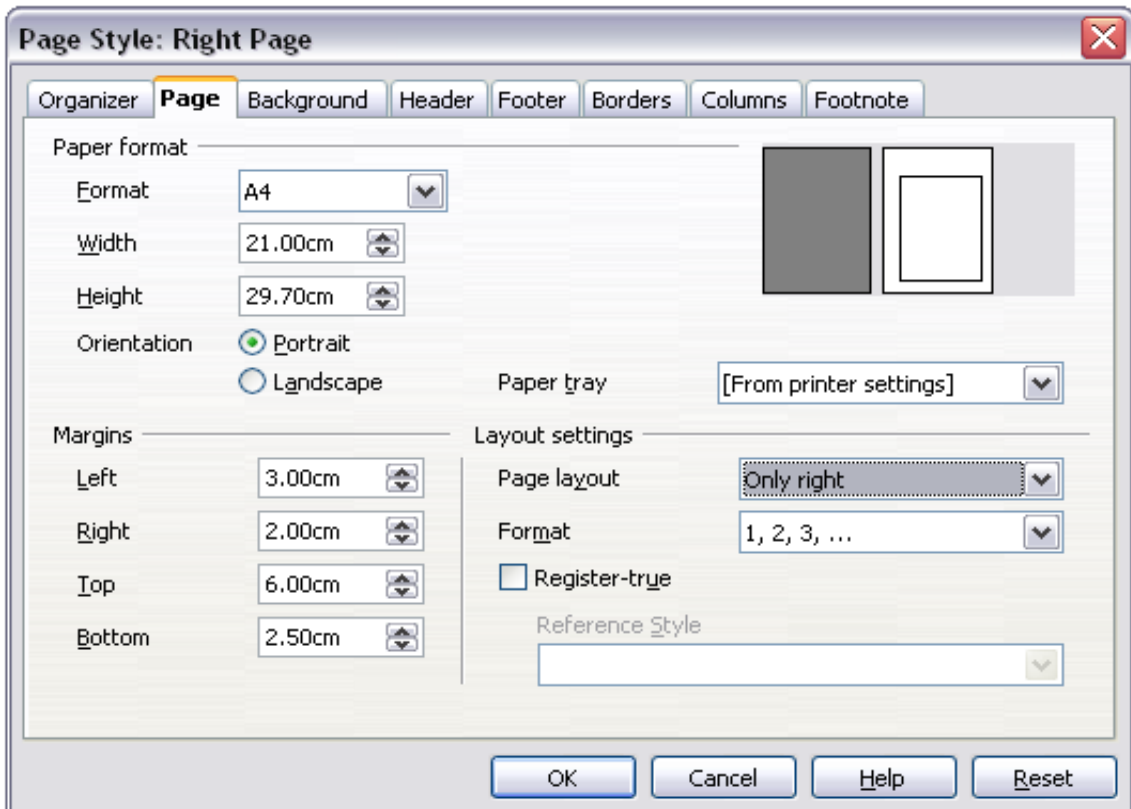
Page Style: Right Page

Organizer | Page | Background | Header | Footer | Borders | Columns | Footnote

Paper format

Format A4

Width 21.00cm

Height 29.70cm

Orientation Portrait

Landscape

Paper tray [From printer settings]

Margins

Left 3.00cm

Right 2.00cm

Top 6.00cm

Bottom 2.50cm

Layout settings

Page layout Only right

Format 1, 2, 3, ...

Register-true

Reference Style

OK Cancel Help Reset